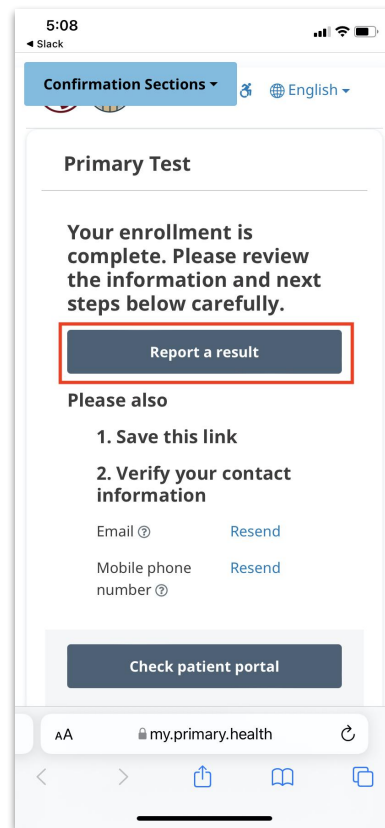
5:08
◀ Slack

Confirmation Sections ▾

English ▾

Primary Test

Your enrollment is complete. Please review the information and next steps below carefully.

Report a result

Please also

1. Save this link

2. Verify your contact information

Email ⓘ Resend

Mobile phone number ⓘ Resend

Check patient portal

AA my.primary.health